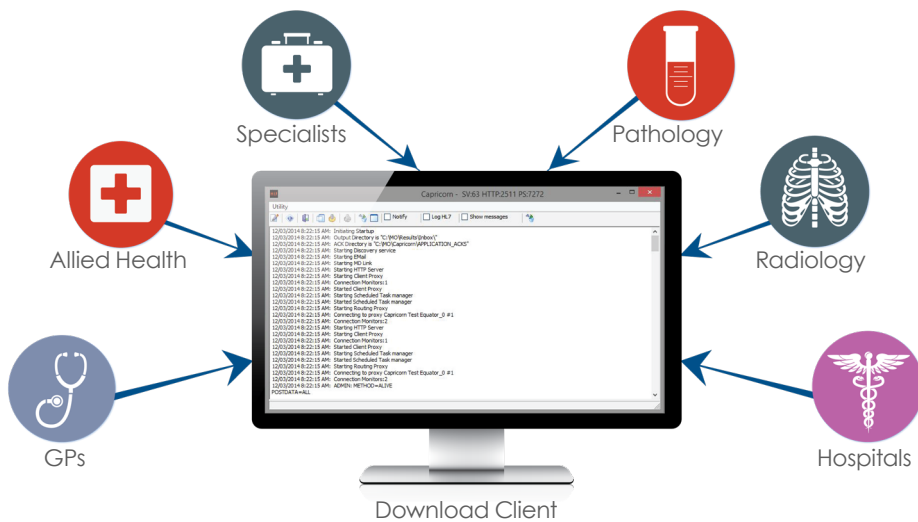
Specialists

Pathology

Allied Health

Radiology

GPs

Hospitals

Capricom - SV:63 HTTP:2511 PS:7272

Utility

Notify Log HL7 Show messages

12/03/2014 8:22:15 AM: Initiating Startup
12/03/2014 8:22:15 AM: Output Directory is "C:\MO\Results\Inbox\"
12/03/2014 8:22:15 AM: ACK Directory is "C:\MO\Capricom\APPLICATION_ACKS"
12/03/2014 8:22:15 AM: Starting Discovery service
12/03/2014 8:22:15 AM: Starting EMail
12/03/2014 8:22:15 AM: Starting MO Link
12/03/2014 8:22:15 AM: Starting HTTP Server
12/03/2014 8:22:15 AM: Starting Client Proxy
12/03/2014 8:22:15 AM: Connection Monitors:1
12/03/2014 8:22:15 AM: Started Client Proxy
12/03/2014 8:22:15 AM: Starting Scheduled Task manager
12/03/2014 8:22:15 AM: Started Scheduled Task manager
12/03/2014 8:22:15 AM: Starting Routing Proxy
12/03/2014 8:22:15 AM: Connecting to proxy Capricom Test Equator_0 #1
12/03/2014 8:22:15 AM: Connection Monitors:2
12/03/2014 8:22:15 AM: Starting HTTP Server
12/03/2014 8:22:15 AM: Starting Client Proxy
12/03/2014 8:22:15 AM: Connection Monitors:1
12/03/2014 8:22:15 AM: Started Client Proxy
12/03/2014 8:22:15 AM: Starting Scheduled Task manager
12/03/2014 8:22:15 AM: Started Scheduled Task manager
12/03/2014 8:22:15 AM: Starting Routing Proxy
12/03/2014 8:22:15 AM: Connecting to proxy Capricom Test Equator_0 #1
12/03/2014 8:22:15 AM: Connection Monitors:2
12/03/2014 8:22:15 AM: ADMIN: METHOD=ALIVE
POSTDATA=ALL

Download Client